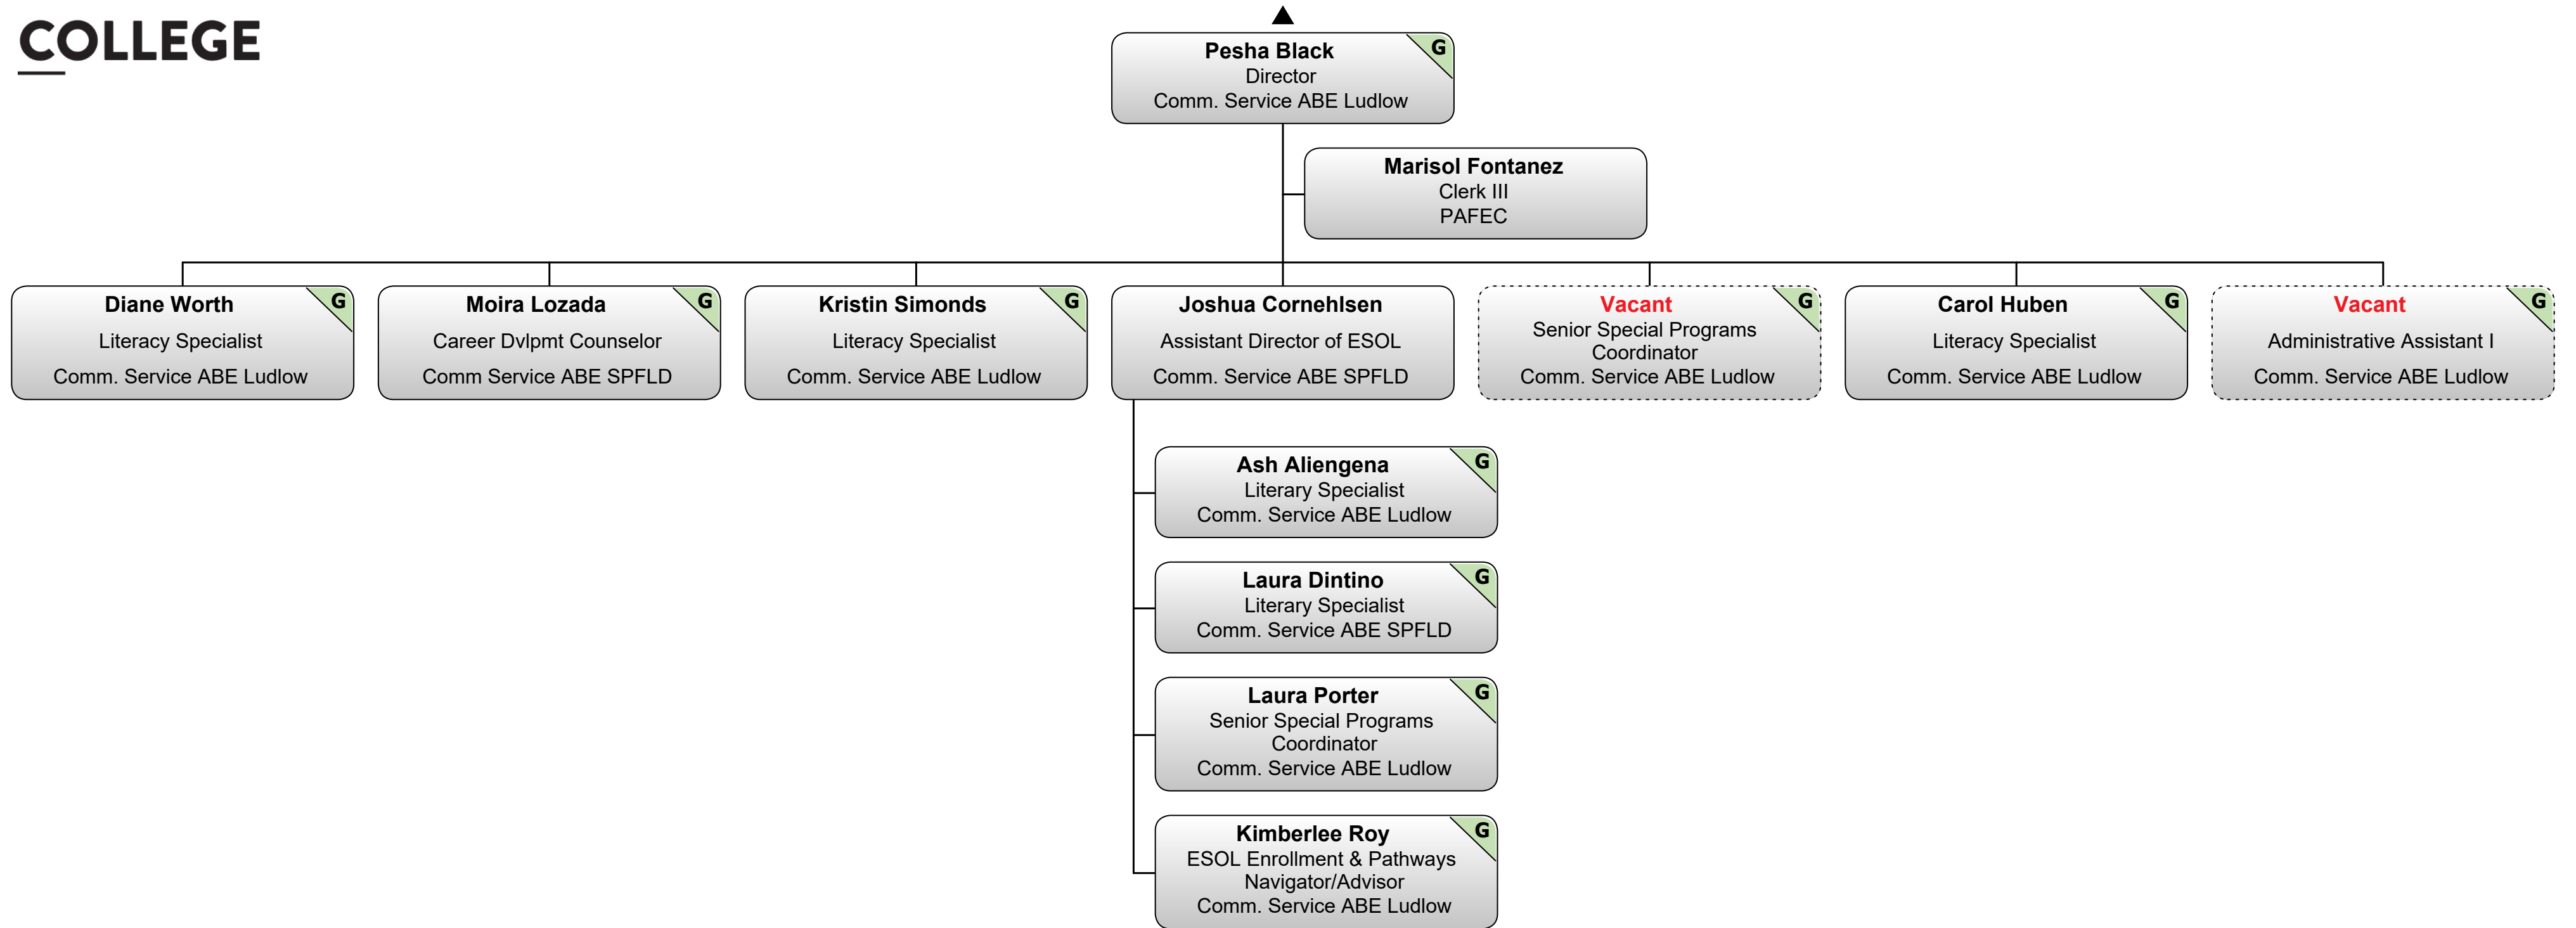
COLLEGE

Pesha Black
Director
Comm. Service ABE Ludlow
G

Marisol Fontanez
Clerk III
PAFEC

Diane Worth
Literacy Specialist
Comm. Service ABE Ludlow
G

Moira Lozada
Career Dvlpmt Counselor
Comm Service ABE SPFLD
G

Kristin Simonds
Literacy Specialist
Comm. Service ABE Ludlow
G

Joshua Cornehlsen
Assistant Director of ESOL
Comm. Service ABE SPFLD

Vacant
Senior Special Programs Coordinator
Comm. Service ABE Ludlow
G

Carol Huben
Literacy Specialist
Comm. Service ABE Ludlow
G

Vacant
Administrative Assistant I
Comm. Service ABE Ludlow
G

Ash Aliengena
Literary Specialist
Comm. Service ABE Ludlow
G

Laura Dintino
Literary Specialist
Comm. Service ABE SPFLD
G

Laura Porter
Senior Special Programs Coordinator
Comm. Service ABE Ludlow
G

Kimberlee Roy
ESOL Enrollment & Pathways Navigator/Advisor
Comm. Service ABE Ludlow
G